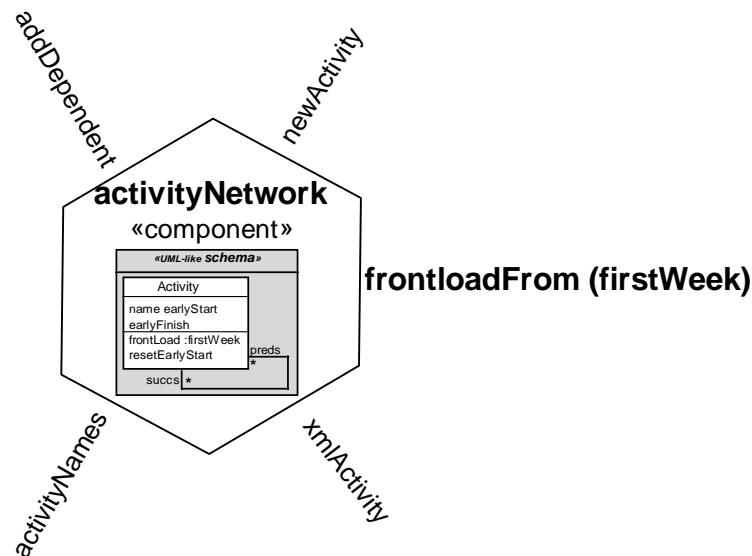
addDependent

newActivity

activityNetwork
«component»

«UML-like schema»

Activity

name earlyStart
earlyFinish

frontLoad :firstWeek
resetEarlyStart

preds
*

succs *

frontloadFrom (firstWeek)

activityNames

xmlActivity